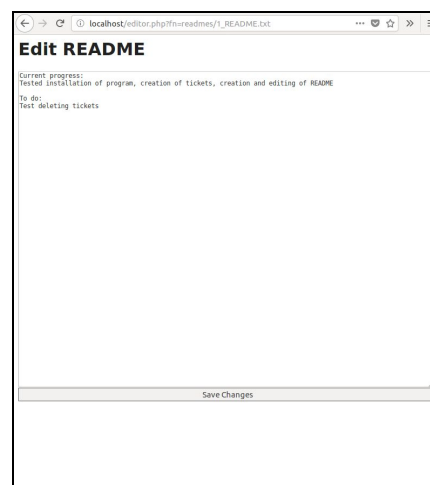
localhost/editor.php?fn=readmes/1_README.txt

Edit README

Current progress:
Tested installation of program, creation of tickets, creation and editing of README

To do:
Test deleting tickets

Save Changes